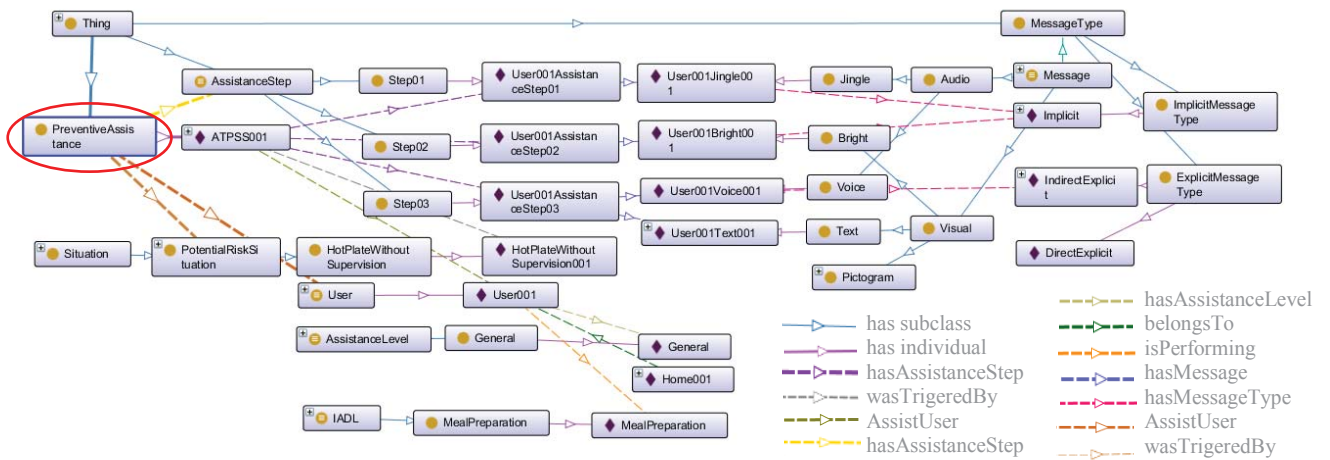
Thing

MessageType

AssistanceStep

Step01

User001AssistanceStep01

User001Jingle001

Jingle

Audio

Message

PreventiveAssistance

ATPSS001

Step02

User001AssistanceStep02

User001Bright001

Bright

Implicit

ImplicitMessageType

Step03

User001AssistanceStep03

User001Voice001

Voice

IndirectExplicit

ExplicitMessageType

User001Text001

Text

Visual

DirectExplicit

Situation

PotentialRiskSituation

HotPlateWithoutSupervision

HotPlateWithoutSupervision001

Pictogram

User

User001

AssistanceLevel

General

General

Home001

IADL

MealPreparation

MealPreparation

has subclass
has individual
hasAssistanceStep
wasTrigeredBy
AssistUser
hasAssistanceStep

hasAssistanceLevel
belongsTo
isPerforming
hasMessage
hasMessageType
AssistUser
wasTrigeredBy